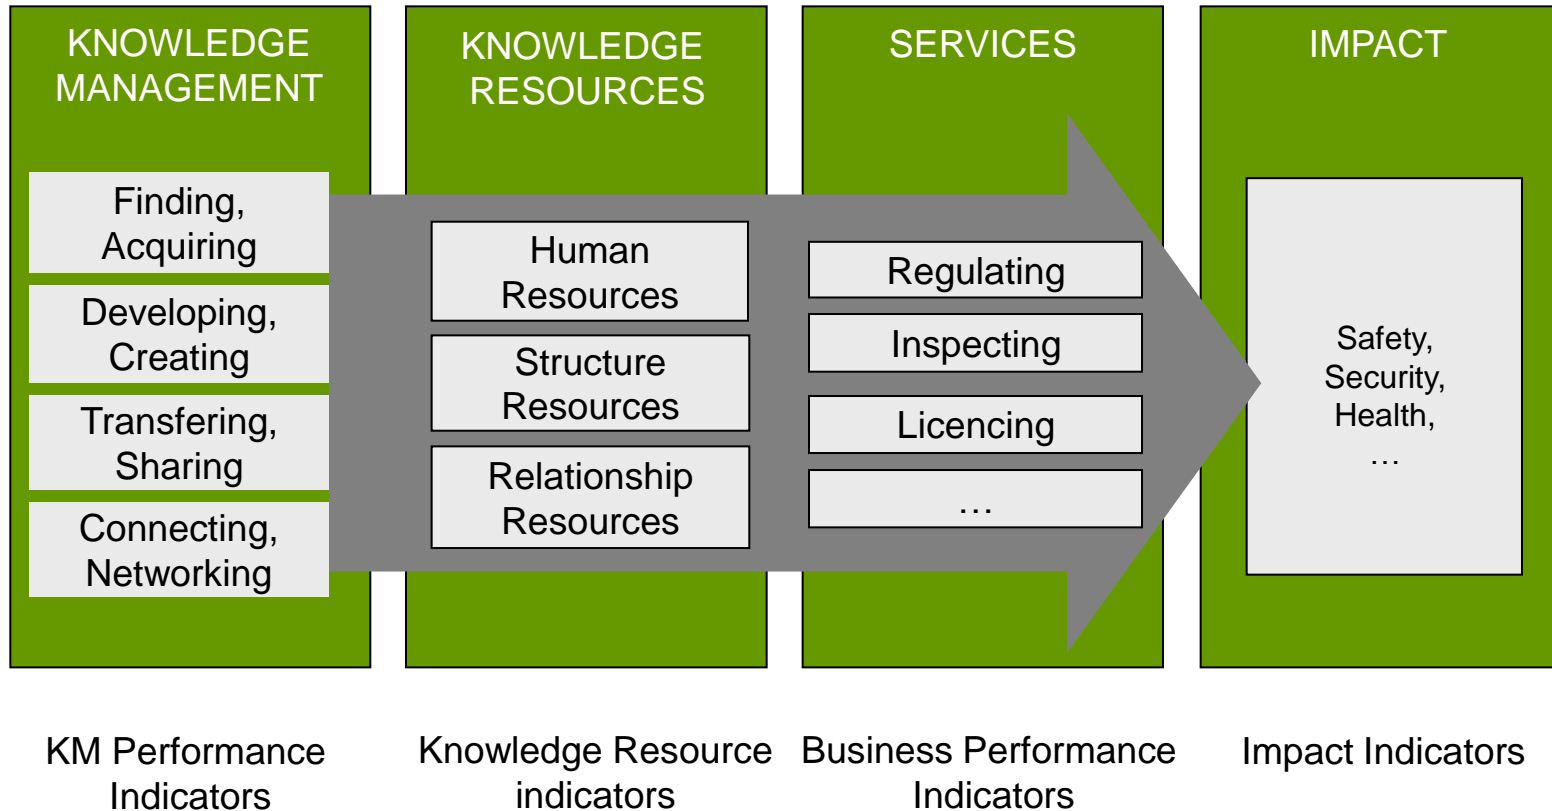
KNOWLEDGE MANAGEMENT

Finding, Acquiring

Developing, Creating

Transfering, Sharing

Connecting, Networking

KNOWLEDGE RESOURCES

Human Resources

Structure Resources

Relationship Resources

SERVICES

Regulating

Inspecting

Licencing

…

IMPACT

Safety, Security, Health, …

KM Performance Indicators

Knowledge Resource indicators

Business Performance Indicators

Impact Indicators